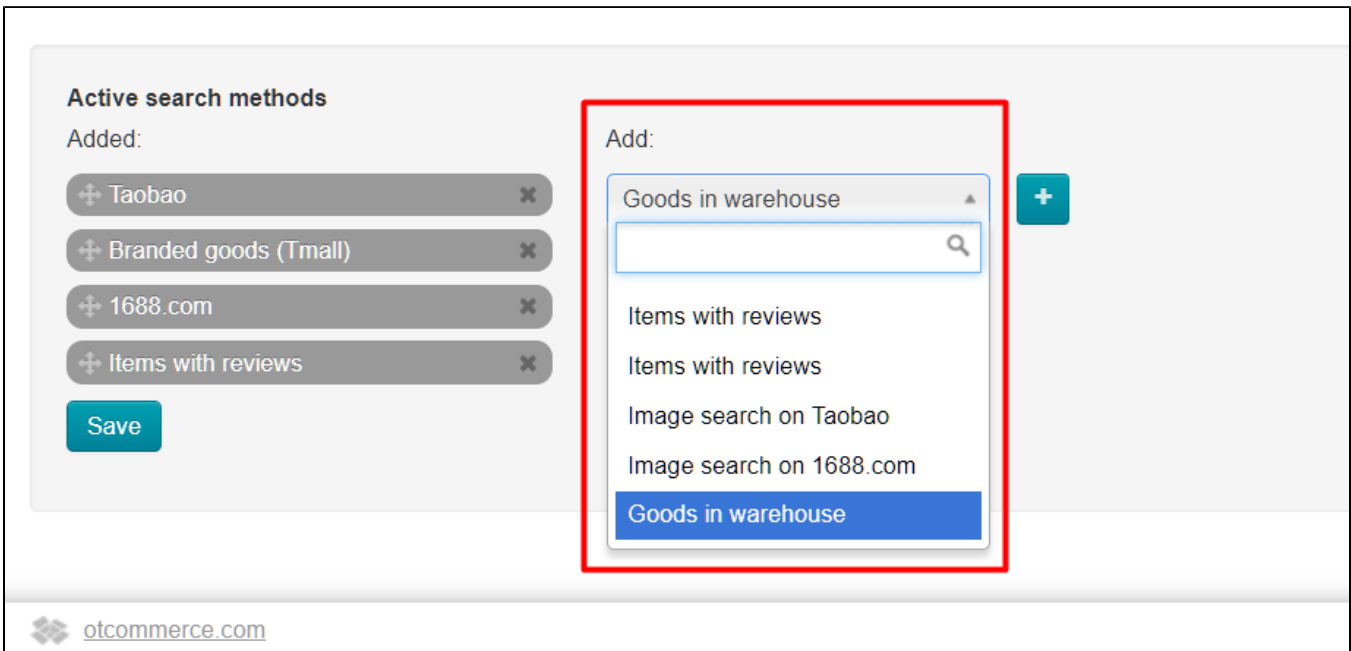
Active search methods

Added:

Taobao ✖

Branded goods (Tmall) ✖

1688.com ✖

Items with reviews ✖

Save

Add:

Goods in warehouse

+

Items with reviews

Items with reviews

Image search on Taobao

Image search on 1688.com

Goods in warehouse

otcommerce.com